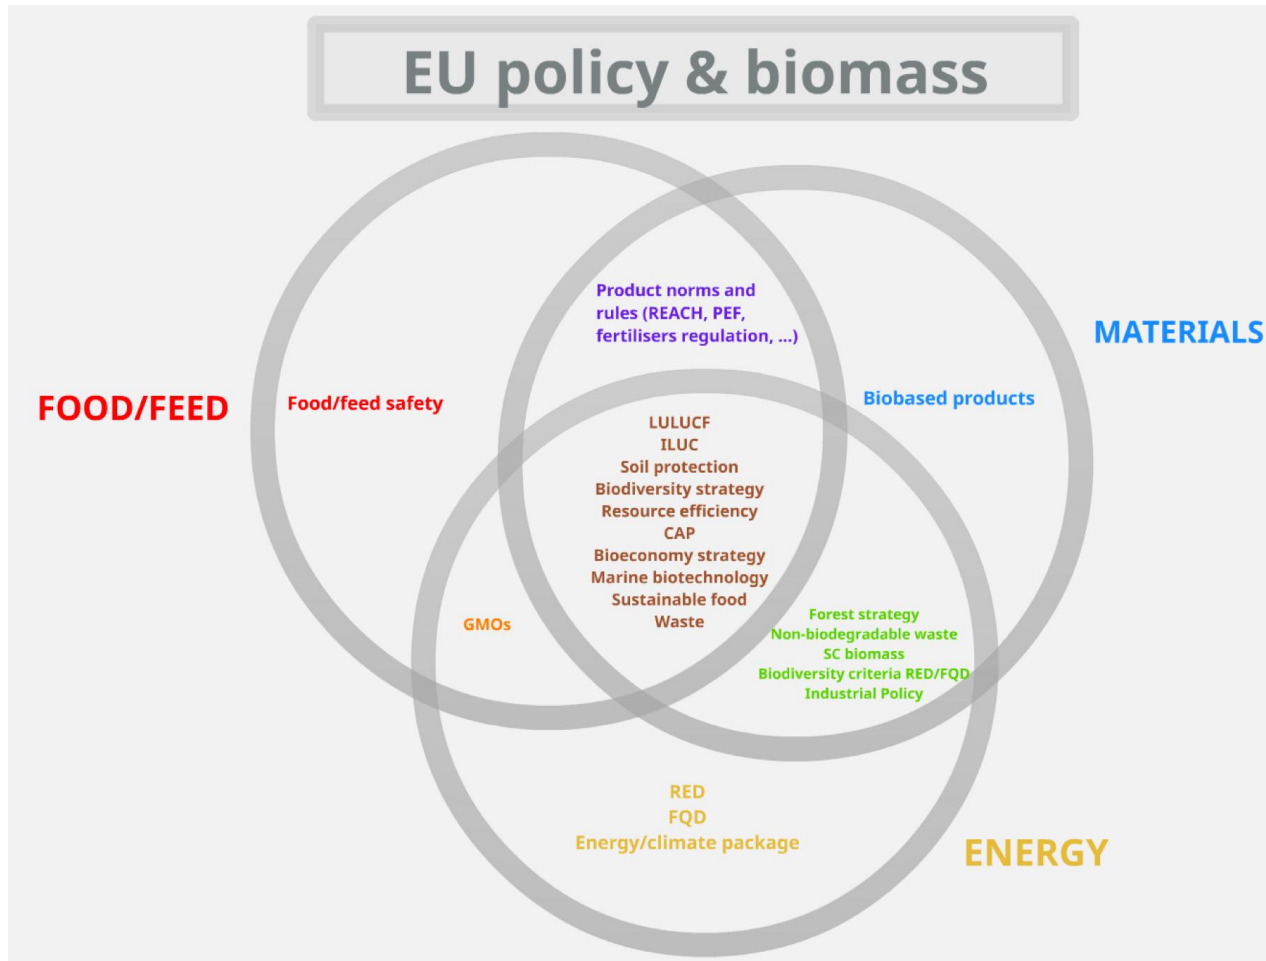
EU policy & biomass

MATERIALS

FOOD/FEED

Food/feed safety

Product norms and rules (REACH, PEF, fertilisers regulation, ...)

Biobased products

LULUCF
ILUC
Soil protection
Biodiversity strategy
Resource efficiency
CAP
Bioeconomy strategy
Marine biotechnology
Sustainable food
Waste

GMOs

Forest strategy
Non-biodegradable waste
SC biomass
Biodiversity criteria RED/FQD
Industrial Policy

RED
FQD
Energy/climate package

ENERGY